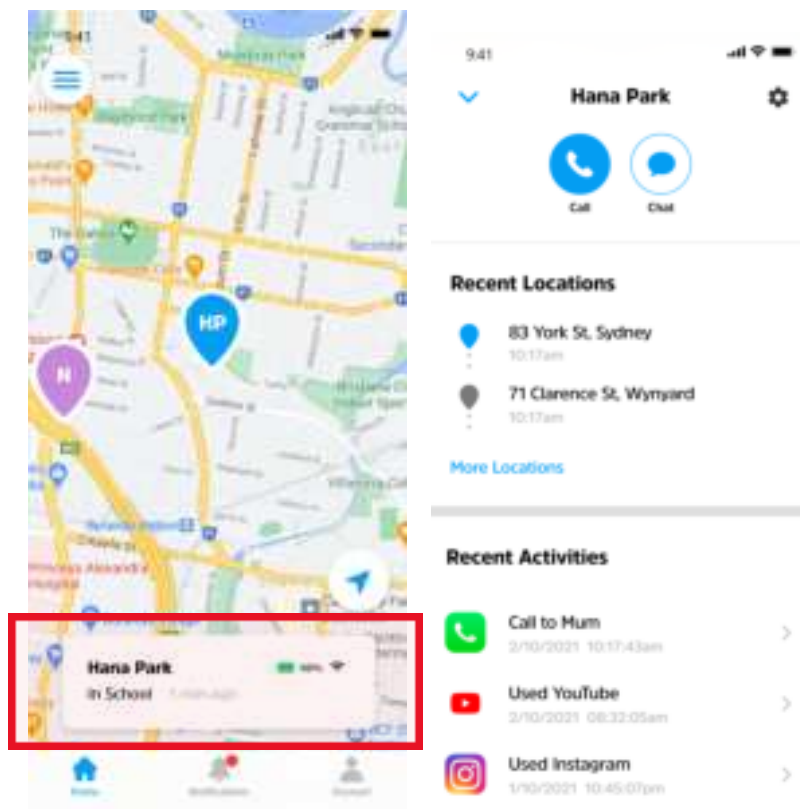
9:41

HP

N

Hana Park

In School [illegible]

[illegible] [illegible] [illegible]

9:41

Hana Park

Call

Chat

Recent Locations

83 York St, Sydney

10:17am

71 Clarence St, Wynyard

10:17am

More Locations

Recent Activities

Call to Mum

2/10/2021 10:17:43am

Used YouTube

2/10/2021 08:32:05am

Used Instagram

1/10/2021 10:45:07pm